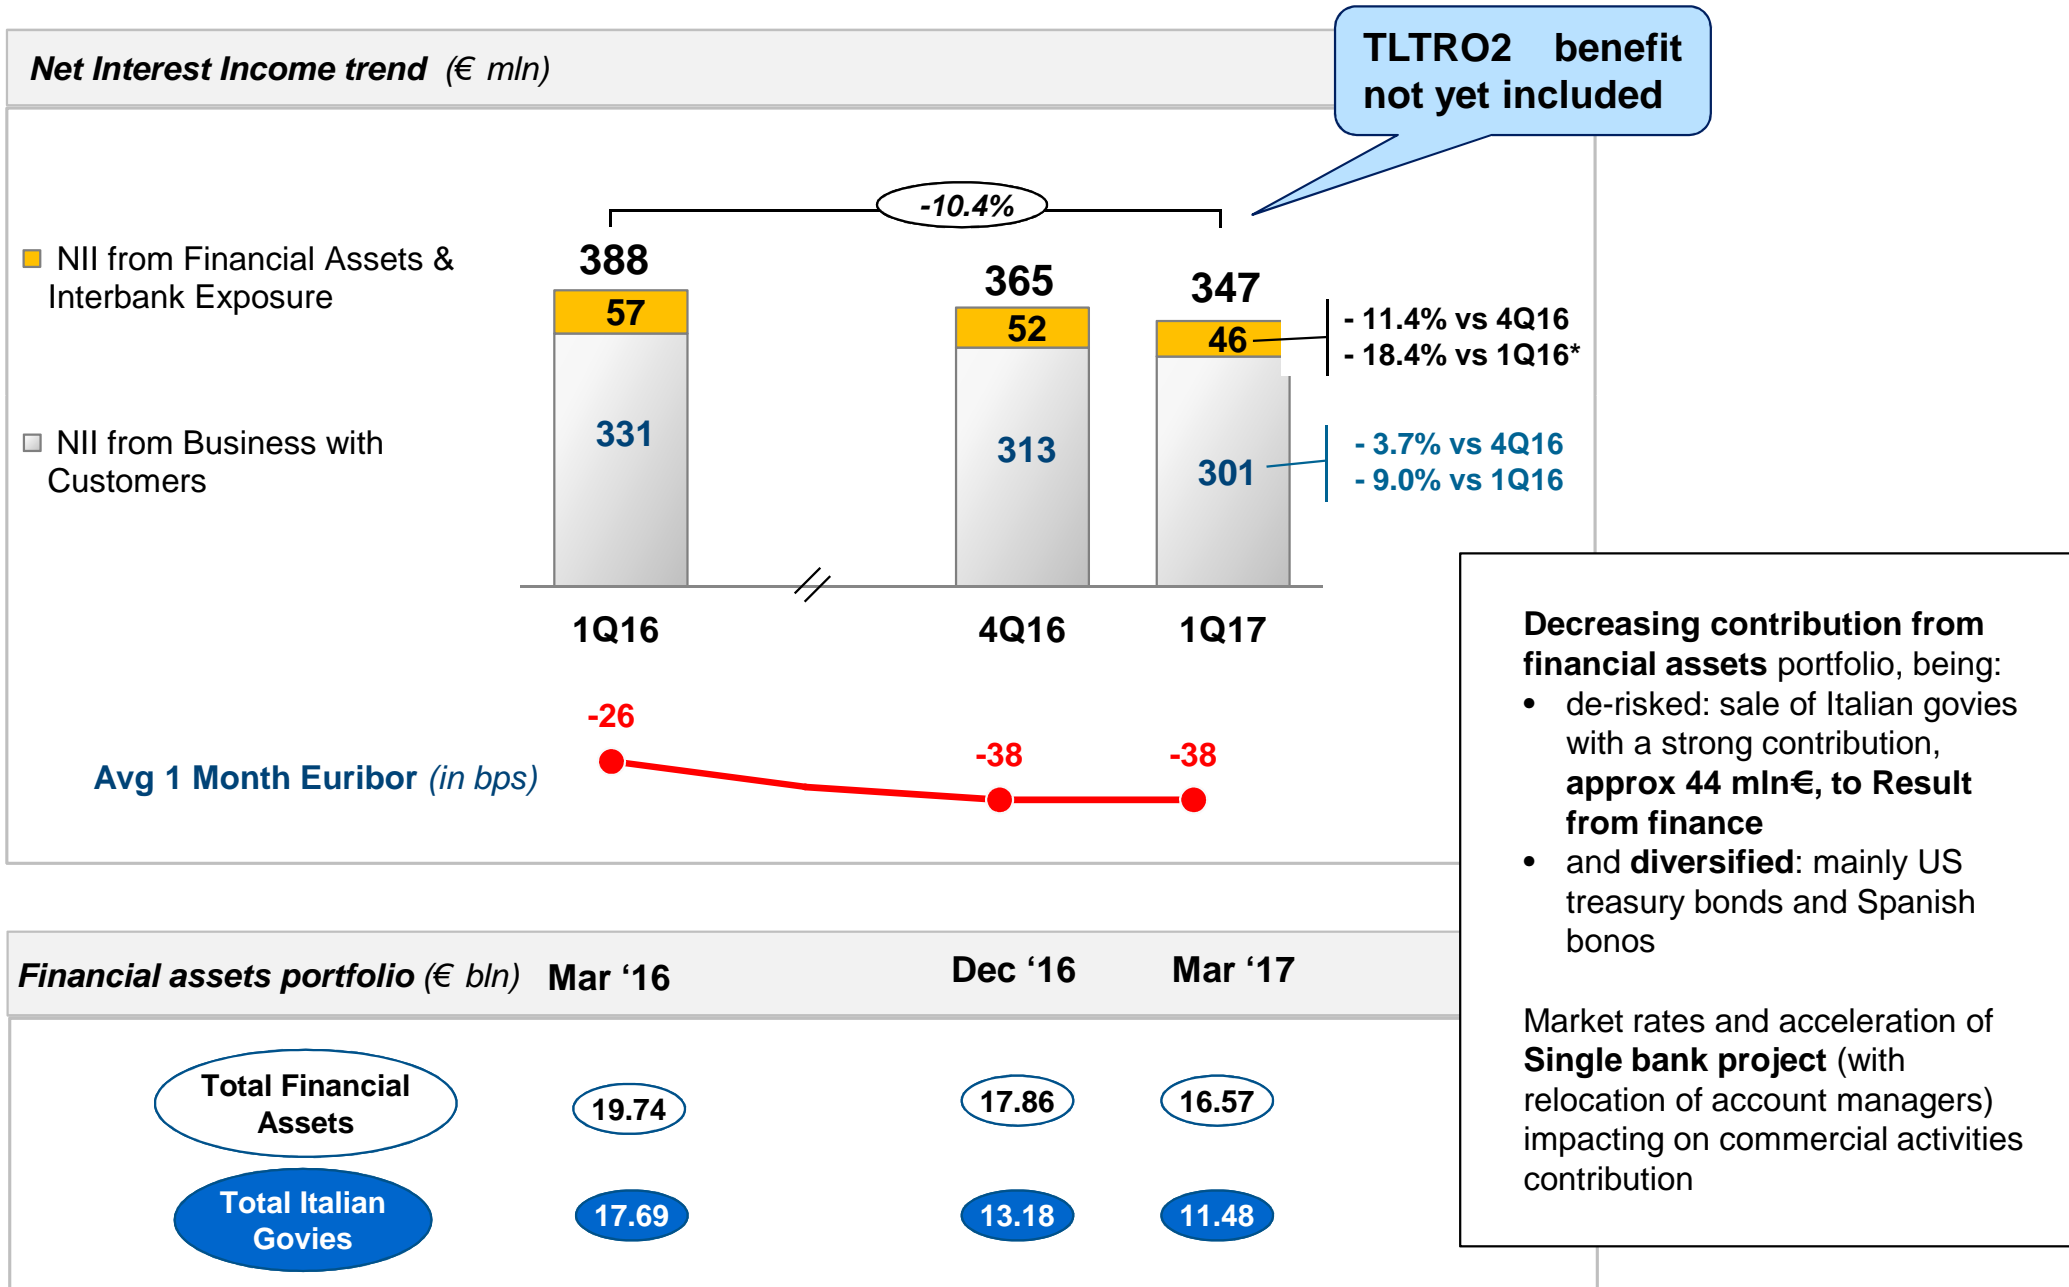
Net Interest Income trend (€ mln)

TLTRO2 benefit not yet included

-10.4%

NII from Financial Assets & Interbank Exposure

NII from Business with Customers

388
57
331

365
52
313

347
46
301

- 11.4% vs 4Q16
- 18.4% vs 1Q16*

- 3.7% vs 4Q16
- 9.0% vs 1Q16

1Q16
4Q16
1Q17

Avg 1 Month Euribor (in bps)

-26
-38
-38

Financial assets portfolio (€ bln)

| | Mar '16 | Dec '16 | Mar '17 |
|---|---|---|---|
| Total Financial Assets | 19.74 | 17.86 | 16.57 |
| Total Italian Govies | 17.69 | 13.18 | 11.48 |

Decreasing contribution from financial assets portfolio, being:
• de-risked: sale of Italian govies with a strong contribution, approx 44 mln€, to Result from finance
• and diversified: mainly US treasury bonds and Spanish bonos

Market rates and acceleration of Single bank project (with relocation of account managers) impacting on commercial activities contribution